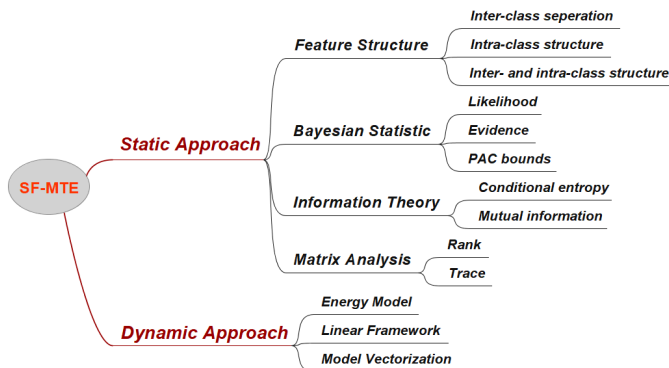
SF-MTE

Static Approach

Feature Structure

Inter-class seperation

Intra-class structure

Inter- and intra-class structure

Bayesian Statistic

Likelihood

Evidence

PAC bounds

Information Theory

Conditional entropy

Mutual information

Matrix Analysis

Rank

Trace

Dynamic Approach

Energy Model

Linear Framework

Model Vectorization